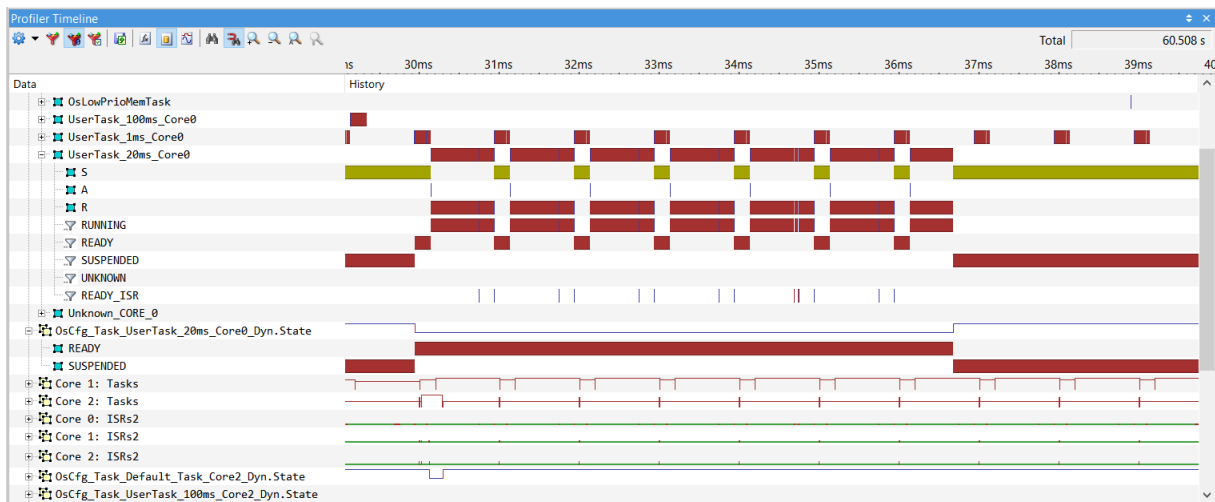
Profiler Timeline

Total 60.508 s

ıs 30ms 31ms 32ms 33ms 34ms 35ms 36ms 37ms 38ms 39ms 40

Data

History

OsLowPrioMemTask
UserTask_100ms_Core0
UserTask_1ms_Core0
UserTask_20ms_Core0
S
A
R
RUNNING
READY
SUSPENDED
UNKNOWN
READY_ISR
Unknown_CORE_0
OsCfg_Task_UserTask_20ms_Core0_Dyn.State
READY
SUSPENDED
Core 1: Tasks
Core 2: Tasks
Core 0: ISRs2
Core 1: ISRs2
Core 2: ISRs2
OsCfg_Task_Default_Task_Core2_Dyn.State
OsCfg_Task_UserTask_100ms_Core2_Dyn.State